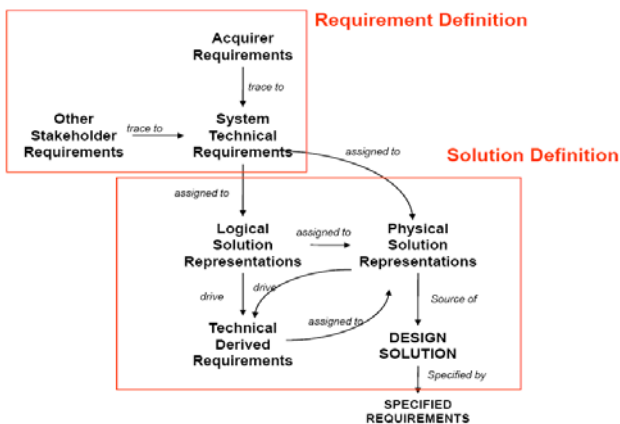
Requirement Definition

Acquirer Requirements

trace to

Other Stakeholder Requirements

trace to

System Technical Requirements

assigned to

Solution Definition

assigned to

Logical Solution Representations

assigned to

Physical Solution Representations

drive

drive

Source of

Technical Derived Requirements

assigned to

DESIGN SOLUTION

Specified by

SPECIFIED REQUIREMENTS